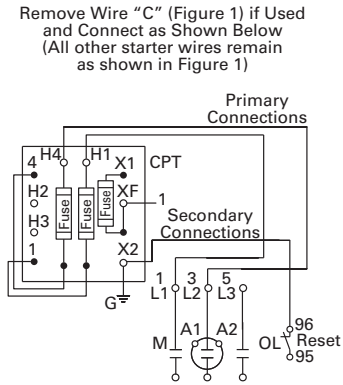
Remove Wire "C" (Figure 1) if Used and Connect as Shown Below (All other starter wires remain as shown in Figure 1)

Primary Connections

H4 H1 X1 CPT

4

H2 XF

H3 1

Fuse Fuse Fuse

Secondary Connections

1 X2

G

1 3 5

L1 L2 L3

96

M A1 A2 OL Reset

95